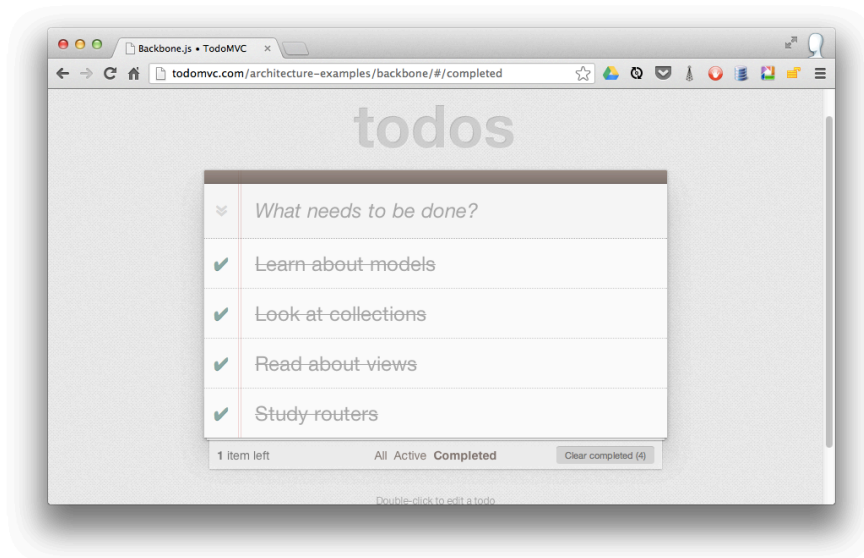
Backbone.js • TodoMVC ×

todomvc.com/architecture-examples/backbone/#/completed

todos

What needs to be done?

✔ ~~Learn about models~~

✔ ~~Look at collections~~

✔ ~~Read about views~~

✔ ~~Study routers~~

**1** item left All Active **Completed** Clear completed (4)

Double-click to edit a todo